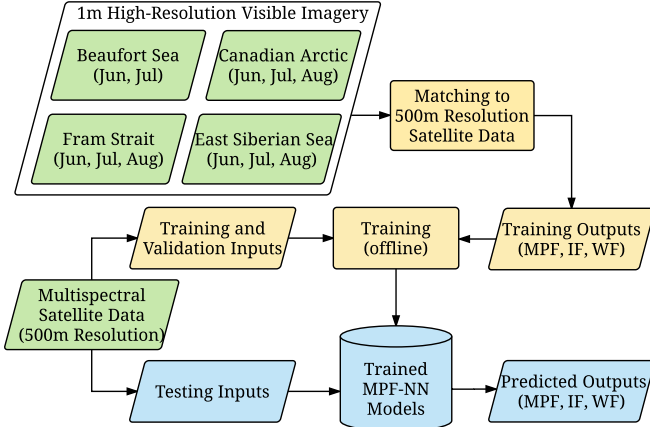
1m High-Resolution Visible Imagery

Beaufort Sea (Jun, Jul)

Canadian Arctic (Jun, Jul, Aug)

Fram Strait (Jun, Jul, Aug)

East Siberian Sea (Jun, Jul, Aug)

Matching to 500m Resolution Satellite Data

Training and Validation Inputs

Training (offline)

Training Outputs (MPF, IF, WF)

Multispectral Satellite Data (500m Resolution)

Testing Inputs

Trained MPF-NN Models

Predicted Outputs (MPF, IF, WF)